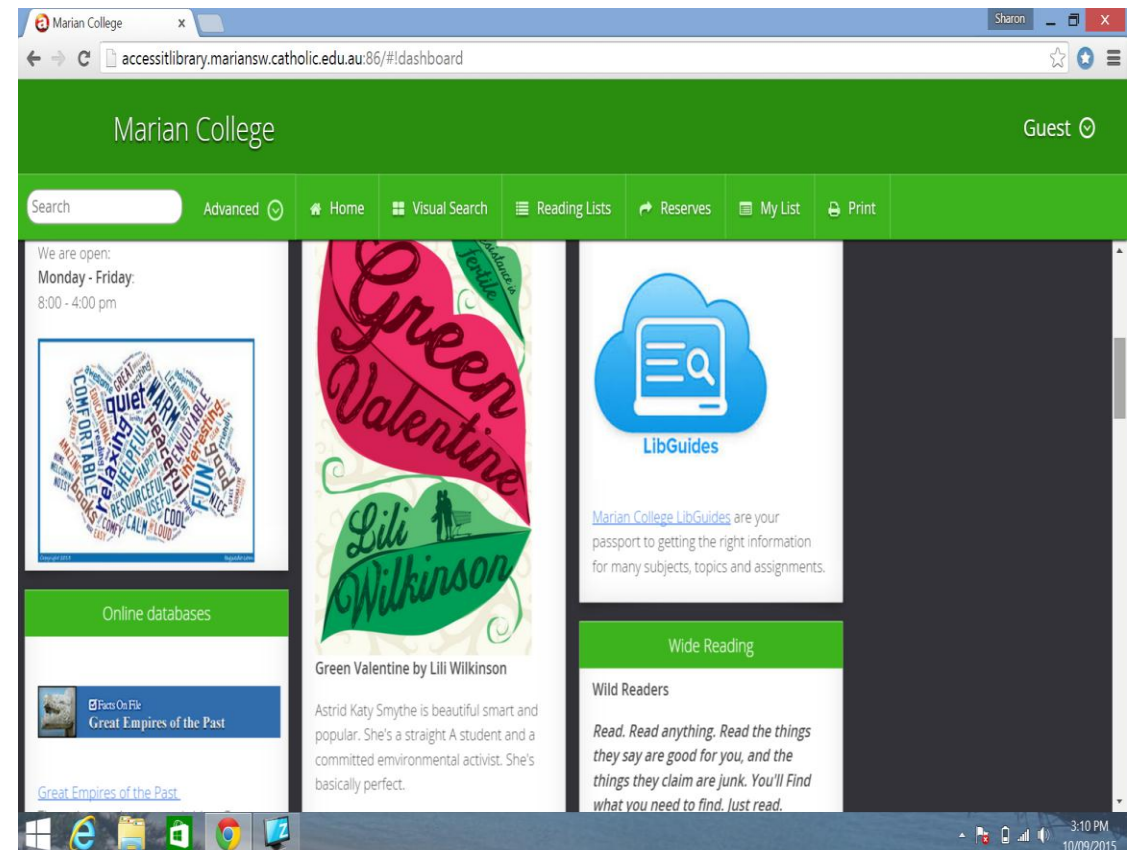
Marian College ×

Sharon

accessitlibrary.mariansw.catholic.edu.au:86/#!dashboard

Marian College

Guest

Search

Advanced

Home

Visual Search

Reading Lists

Reserves

My List

Print

We are open:
**Monday - Friday**:
8:00 - 4:00 pm

COMFORTABLE quiet WARM relaxing HELPFUL peaceful interesting ENJOYABLE FUN RESOURCEFUL USEFUL CALM COOL books COMFY NICE good LOUD

Online databases

Facts On File
Great Empires of the Past

Great Empires of the Past

Green Valentine

Lili Wilkinson

Green Valentine by Lili Wilkinson

Astrid Katy Smythe is beautiful smart and popular. She's a straight A student and a committed environmental activist. She's basically perfect.

LibGuides

Marian College LibGuides are your passport to getting the right information for many subjects, topics and assignments.

Wide Reading

Wild Readers

*Read. Read anything. Read the things they say are good for you, and the things they claim are junk. You'll Find what you need to find. Just read.*

3:10 PM
10/09/2015